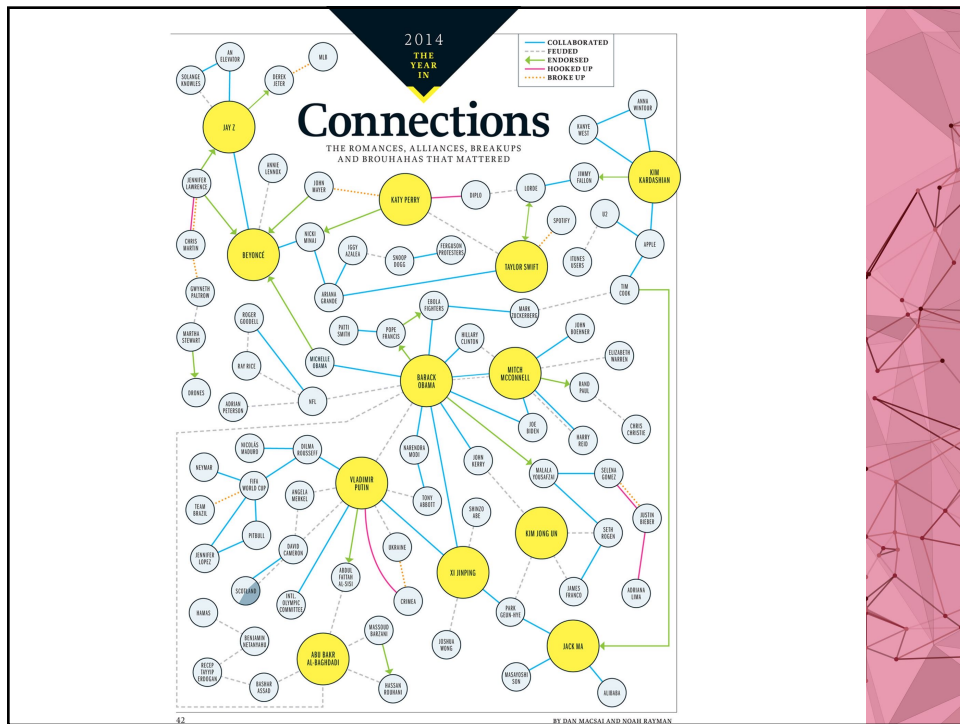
2014
THE YEAR IN
Connections
THE ROMANCES, ALLIANCES, BREAKUPS AND BROUHAHAS THAT MATTERED

COLLABORATED
FEUDED
ENDORSED
HOOKED UP
BROKE UP

AN ELEVATOR
SOLANGE KNOWLES
DEREK JETER
MLB
JAY Z
ANNIE LENNOX
JENNIFER LAWRENCE
JOHN MAYER
KATY PERRY
DIPLO
LORDE
JIMMY FALLON
KANYE WEST
ANNA WINTOUR
KIM KARDASHIAN
BEYONCÉ
NICKI MINAJ
IGGY AZALEA
SNOOP DOGG
FERGUSON PROTESTERS
TAYLOR SWIFT
SPOTIFY
U2
ITUNES USERS
APPLE
CHRIS MARTIN
GWYNETH PALTROW
ARIANA GRANDE
TIM COOK
ROGER GOODELL
EBOLA FIGHTERS
MARK ZUCKERBERG
MARTHA STEWART
PATTI SMITH
POPE FRANCIS
HILLARY CLINTON
JOHN BOEHNER
ELIZABETH WARREN
RAY RICE
MICHELLE OBAMA
BARACK OBAMA
MITCH McCONNELL
RAND PAUL
DRONES
ADRIAN PETERSON
NFL
JOE BIDEN
HARRY REID
CHRIS CHRISTIE
NICOLÁS MADURO
DILMA ROUSSEFF
NARENDRA MODI
JOHN KERRY
MALALA YOUSAFZAI
SELENA GOMEZ
NEYMAR
FIFA WORLD CUP
ANGELA MERKEL
VLADIMIR PUTIN
TONY ABBOTT
JUSTIN BIEBER
TEAM BRAZIL
SHINZO ABE
KIM JONG UN
SETH ROGEN
PITBULL
DAVID CAMERON
UKRAINE
JENNIFER LOPEZ
ABDUL FATTAH AL-SISI
XI JINPING
JAMES FRANCO
ADRIANA LIMA
SCOTLAND
INTL. OLYMPIC COMMITTEE
CRIMEA
PARK GEUN-HYE
HAMAS
BENJAMIN NETANYAHU
MASSOUD BARZANI
JOSHUA WONG
JACK MA
ABU BAKR AL-BAGHDADI
RECEP TAYYIP ERDOGAN
BASHAR ASSAD
HASSAN ROUHANI
MASAYOSHI SON
ALIBABA

42
BY DAN MACSAI AND NOAH RAYMAN